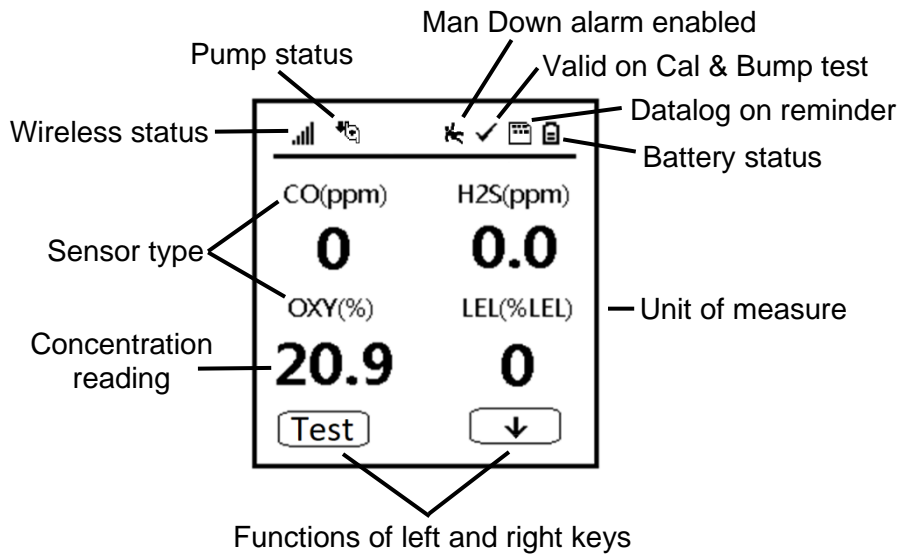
Man Down alarm enabled
Pump status
Valid on Cal & Bump test
Datalog on reminder
Wireless status
Battery status
CO(ppm)
H2S(ppm)
Sensor type
0
0.0
OXY(%)
LEL(%LEL)
Unit of measure
Concentration reading
20.9
0
Test
↓
Functions of left and right keys